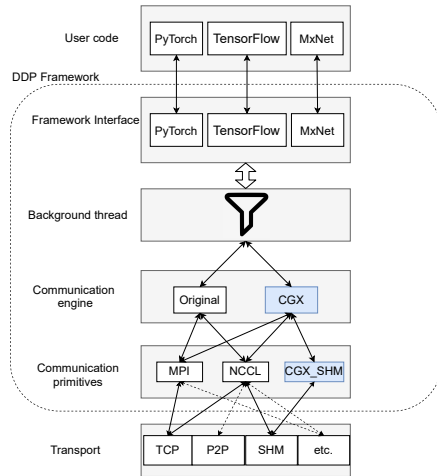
User code

PyTorch

TensorFlow

MxNet

DDP Framework

Framework Interface

PyTorch

TensorFlow

MxNet

Background thread

Communication engine

Original

CGX

Communication primitives

MPI

NCCL

CGX_SHM

Transport

TCP

P2P

SHM

etc.